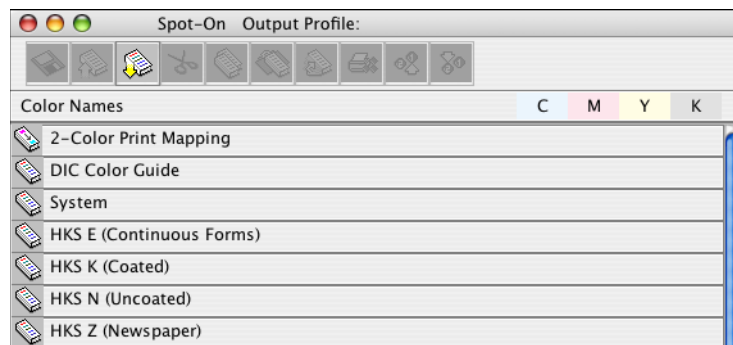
Spot-On Output Profile:

| Color Names | C | M | Y | K |
|---|---|---|---|---|
| 2-Color Print Mapping | | | | |
| DIC Color Guide | | | | |
| System | | | | |
| HKS E (Continuous Forms) | | | | |
| HKS K (Coated) | | | | |
| HKS N (Uncoated) | | | | |
| HKS Z (Newspaper) | | | | |